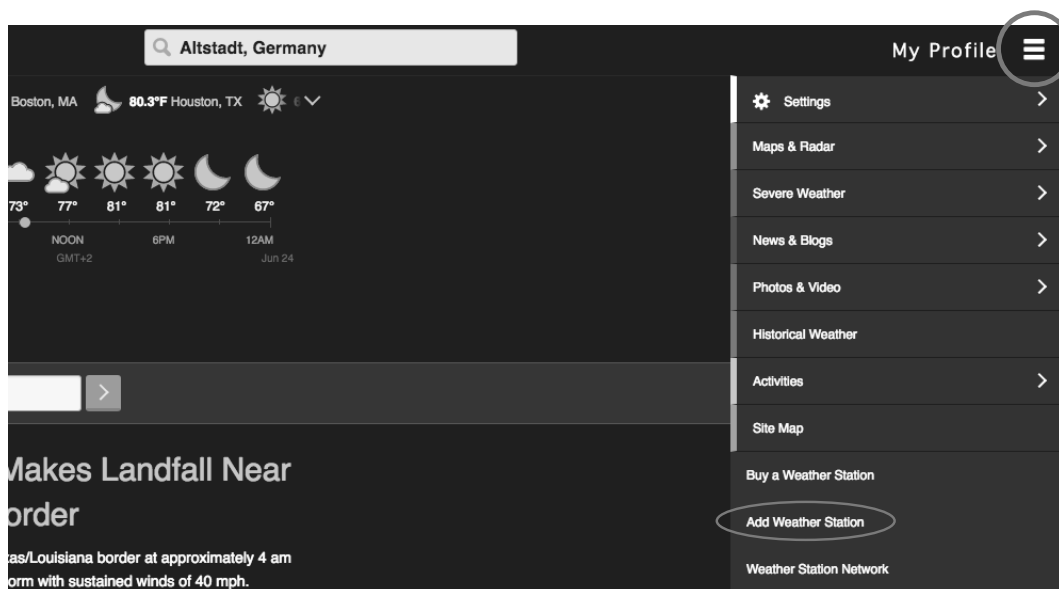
Altstadt, Germany

My Profile

Boston, MA 80.3°F Houston, TX

73° 77° 81° 81° 72° 67°

NOON 6PM 12AM
GMT+2 Jun 24

Makes Landfall Near
order

tas/Louisiana border at approximately 4 am
orm with sustained winds of 40 mph.

Settings
Maps & Radar
Severe Weather
News & Blogs
Photos & Video
Historical Weather
Activities
Site Map
Buy a Weather Station
Add Weather Station
Weather Station Network